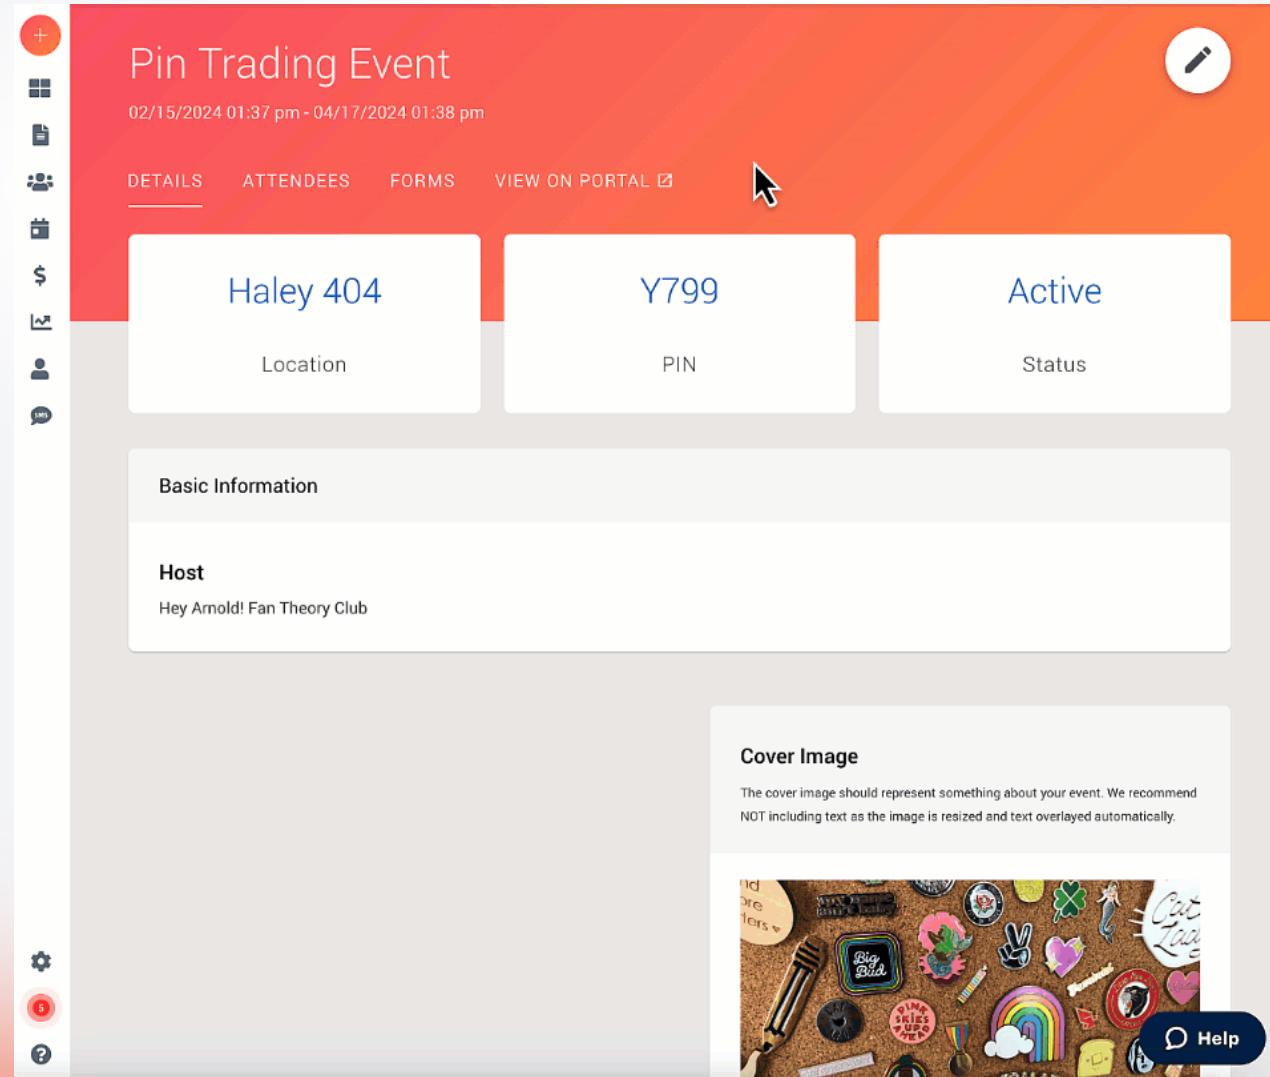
Pin Trading Event

02/15/2024 01:37 pm - 04/17/2024 01:38 pm

DETAILS ATTENDEES FORMS VIEW ON PORTAL

Haley 404
Location

Y799
PIN

Active
Status

Basic Information

Host
Hey Arnold! Fan Theory Club

Cover Image
The cover image should represent something about your event. We recommend NOT including text as the image is resized and text overlayed automatically.

Help